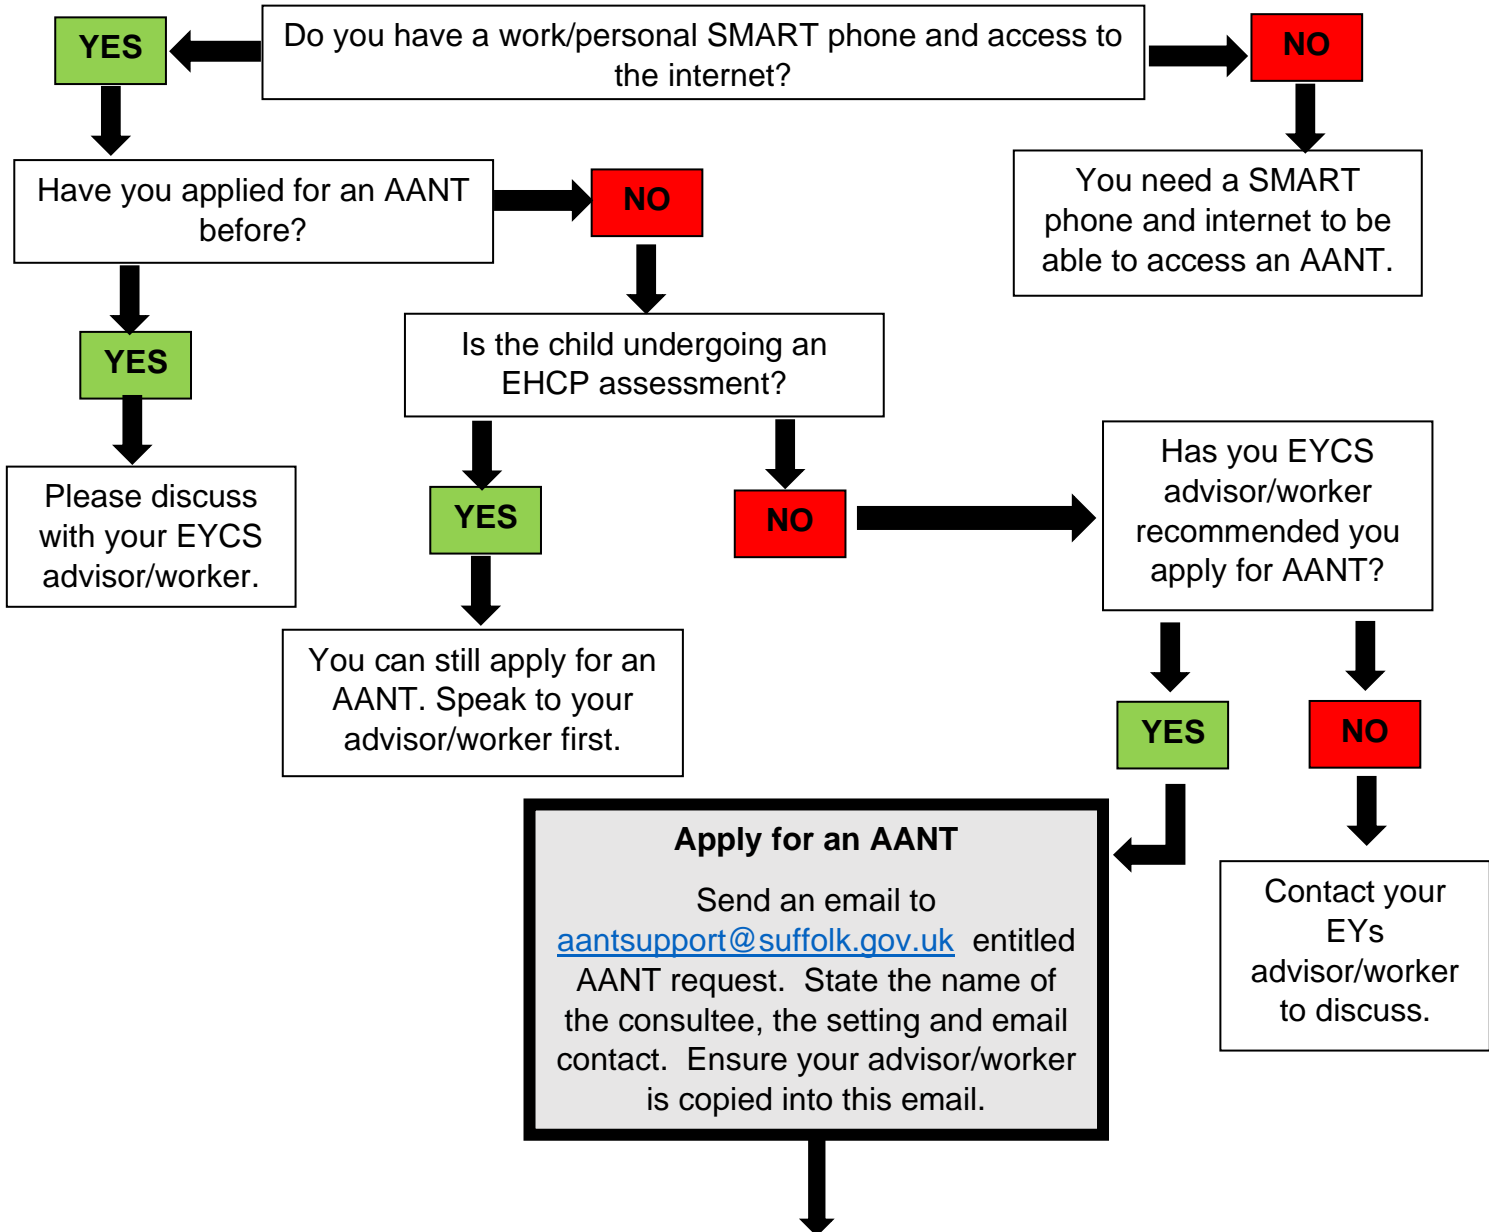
YES

Do you have a work/personal SMART phone and access to the internet?

NO

You need a SMART phone and internet to be able to access an AANT.

Have you applied for an AANT before?

NO

YES

Please discuss with your EYCS advisor/worker.

Is the child undergoing an EHCP assessment?

YES

You can still apply for an AANT. Speak to your advisor/worker first.

NO

Has you EYCS advisor/worker recommended you apply for AANT?

YES

NO

Contact your EYs advisor/worker to discuss.

**Apply for an AANT**

Send an email to aantsupport@suffolk.gov.uk entitled AANT request. State the name of the consultee, the setting and email contact. Ensure your advisor/worker is copied into this email.